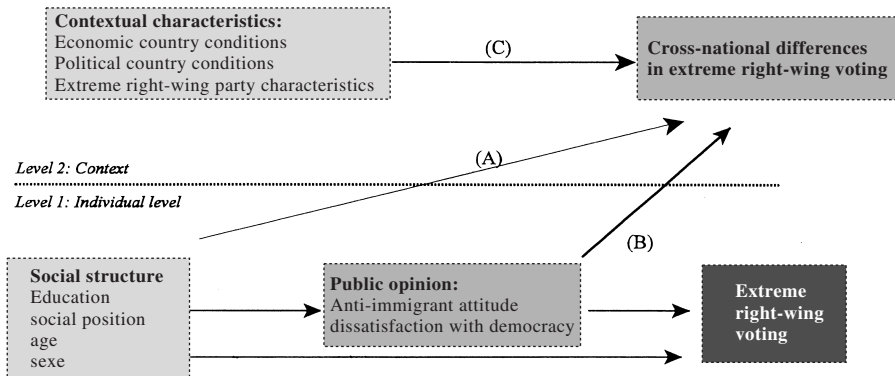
Contextual characteristics:
Economic country conditions
Political country conditions
Extreme right-wing party characteristics

(C)

Cross-national differences in extreme right-wing voting

(A)

Level 2: Context

Level 1: Individual level

(B)

Social structure
Education
social position
age
sexe

Public opinion:
Anti-immigrant attitude
dissatisfaction with democracy

Extreme right-wing voting